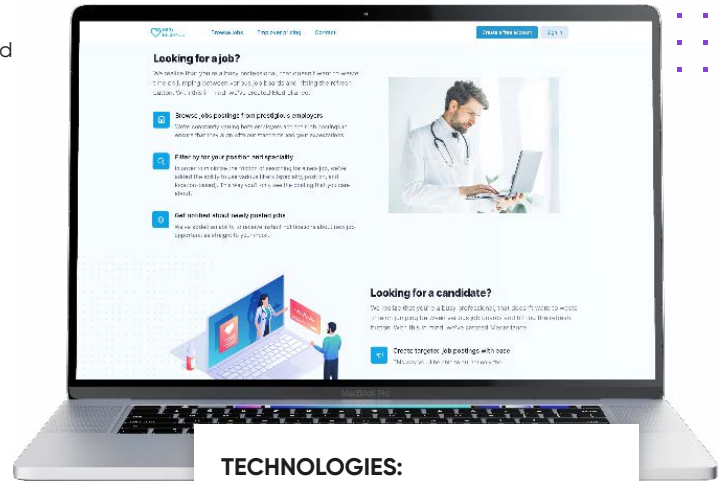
d

Browse jobs Find everything Contact Create a free account Sign in

Looking for a job?

We realize that you're a busy professional, that doesn't want to waste time on jumping between various job boards and hitting the refresh button. With this in mind, we've created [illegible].

Browse jobs postings from prestigious employers

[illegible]

Filter by for your position and speciality

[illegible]

Get notified about newly posted jobs

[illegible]

Looking for a candidate?

We realize that you're a busy professional, that doesn't want to waste time on jumping between various job boards and hitting the refresh button. With this in mind, we've created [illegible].

Create targeted job postings with ease

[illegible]

MacBook Pro

TECHNOLOGIES: